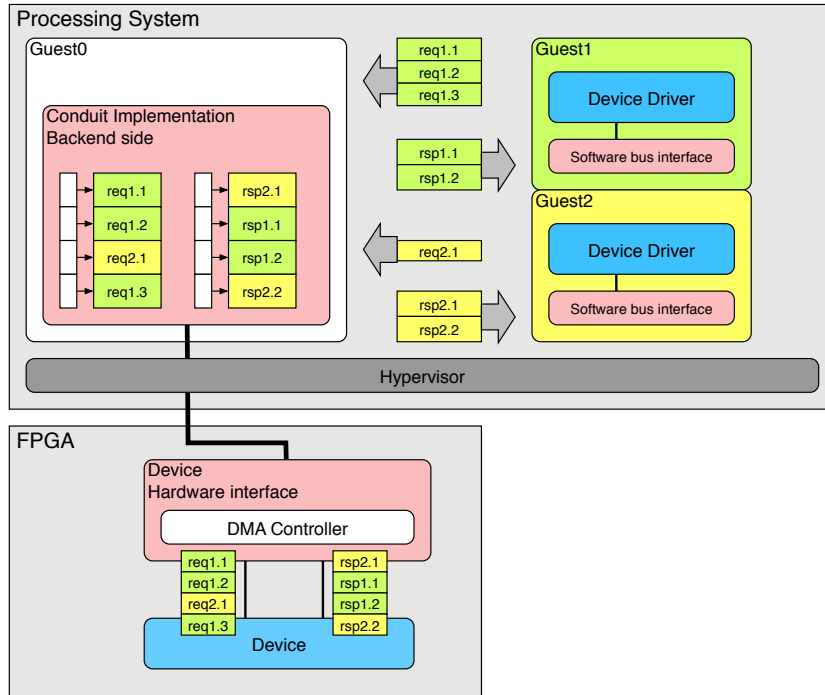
Processing System

Guest0

Conduit Implementation
Backend side

req1.1
req1.2
req2.1
req1.3

rsp2.1
rsp1.1
rsp1.2
rsp2.2

req1.1
req1.2
req1.3

rsp1.1
rsp1.2

req2.1

rsp2.1
rsp2.2

Guest1

Device Driver

Software bus interface

Guest2

Device Driver

Software bus interface

Hypervisor

FPGA

Device
Hardware interface

DMA Controller

req1.1
req1.2
req2.1
req1.3

rsp2.1
rsp1.1
rsp1.2
rsp2.2

Device